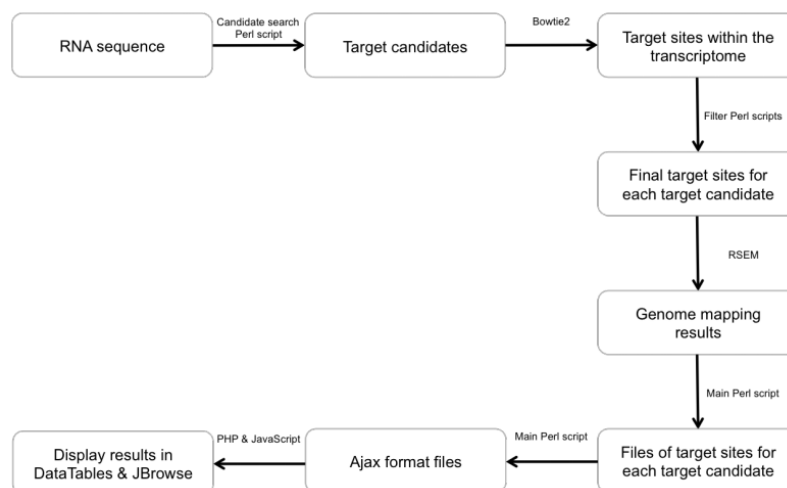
RNA sequence

Candidate search Perl script

Target candidates

Bowtie2

Target sites within the transcriptome

Filter Perl scripts

Final target sites for each target candidate

RSEM

Genome mapping results

Main Perl script

Files of target sites for each target candidate

Main Perl script

Ajax format files

PHP & JavaScript

Display results in DataTables & JBrowse